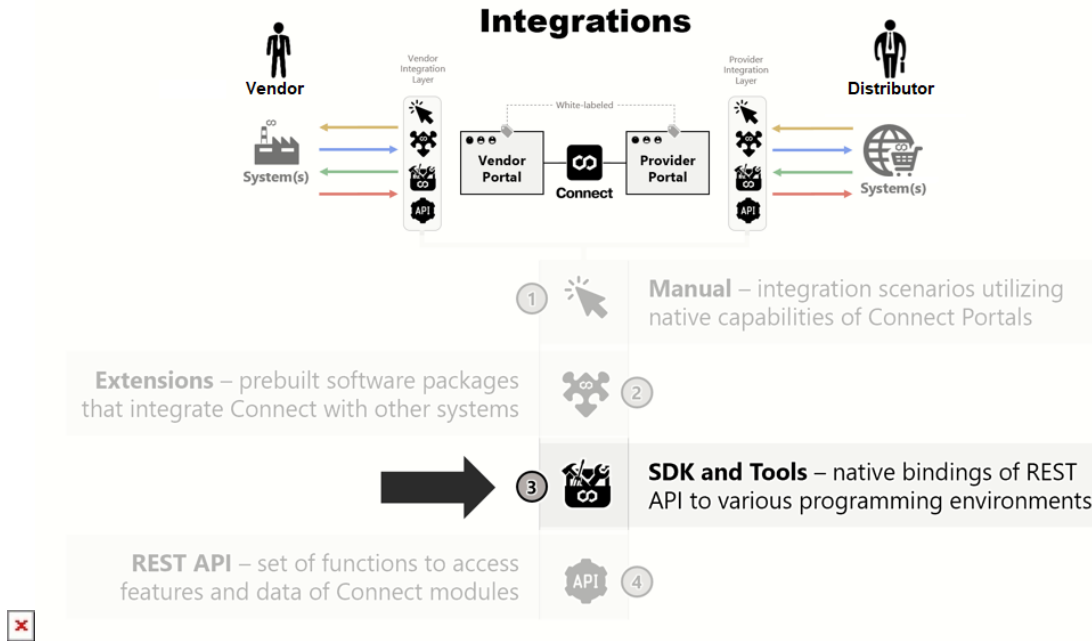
Integrations

Vendor

Vendor Integration Layer

Provider Integration Layer

Distributor

White-labeled

System(s)

Vendor Portal

Connect

Provider Portal

System(s)

API

1 Manual – integration scenarios utilizing native capabilities of Connect Portals

Extensions – prebuilt software packages that integrate Connect with other systems 2

3 SDK and Tools – native bindings of REST API to various programming environments

REST API – set of functions to access features and data of Connect modules API 4